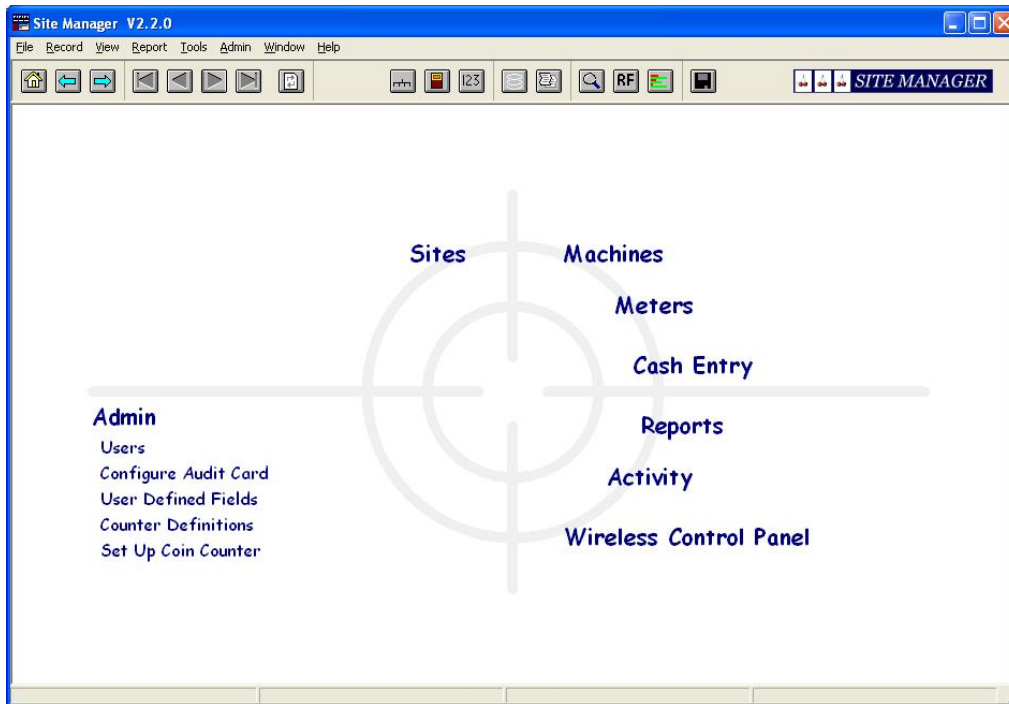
Site Manager V2.2.0

File Record View Report Tools Admin Window Help

123 RF SITE MANAGER

Sites

Machines

Meters

Cash Entry

Reports

Activity

Wireless Control Panel

Admin

Users

Configure Audit Card

User Defined Fields

Counter Definitions

Set Up Coin Counter